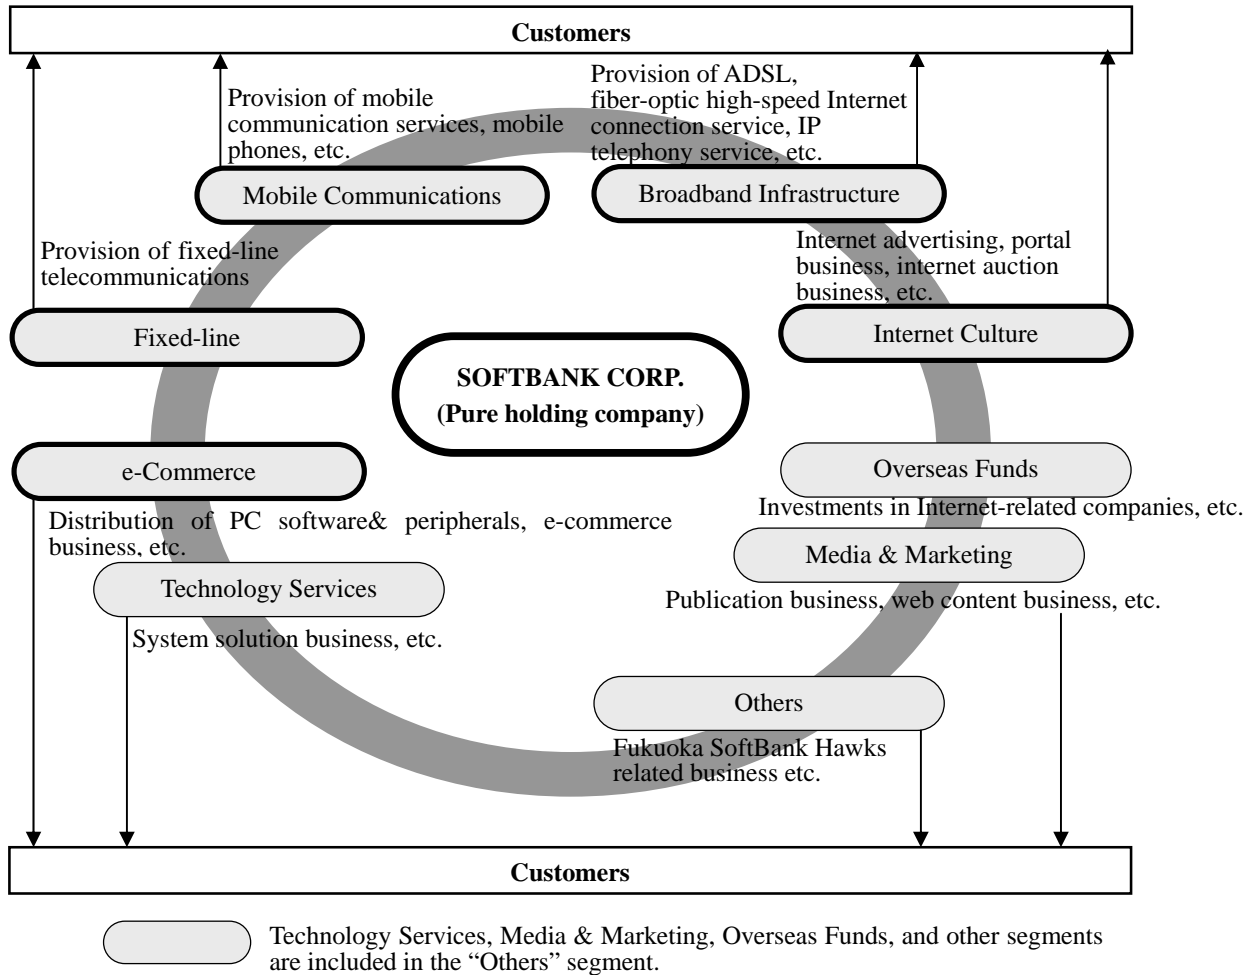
Customers

Provision of mobile communication services, mobile phones, etc.

Provision of ADSL, fiber-optic high-speed Internet connection service, IP telephony service, etc.

Mobile Communications

Broadband Infrastructure

Internet advertising, portal business, internet auction business, etc.

Provision of fixed-line telecommunications

Fixed-line

Internet Culture

SOFTBANK CORP.
(Pure holding company)

e-Commerce

Overseas Funds

Investments in Internet-related companies, etc.

Distribution of PC software& peripherals, e-commerce business, etc.

Media & Marketing

Technology Services

Publication business, web content business, etc.

System solution business, etc.

Others

Fukuoka SoftBank Hawks related business etc.

Customers

Technology Services, Media & Marketing, Overseas Funds, and other segments are included in the “Others” segment.